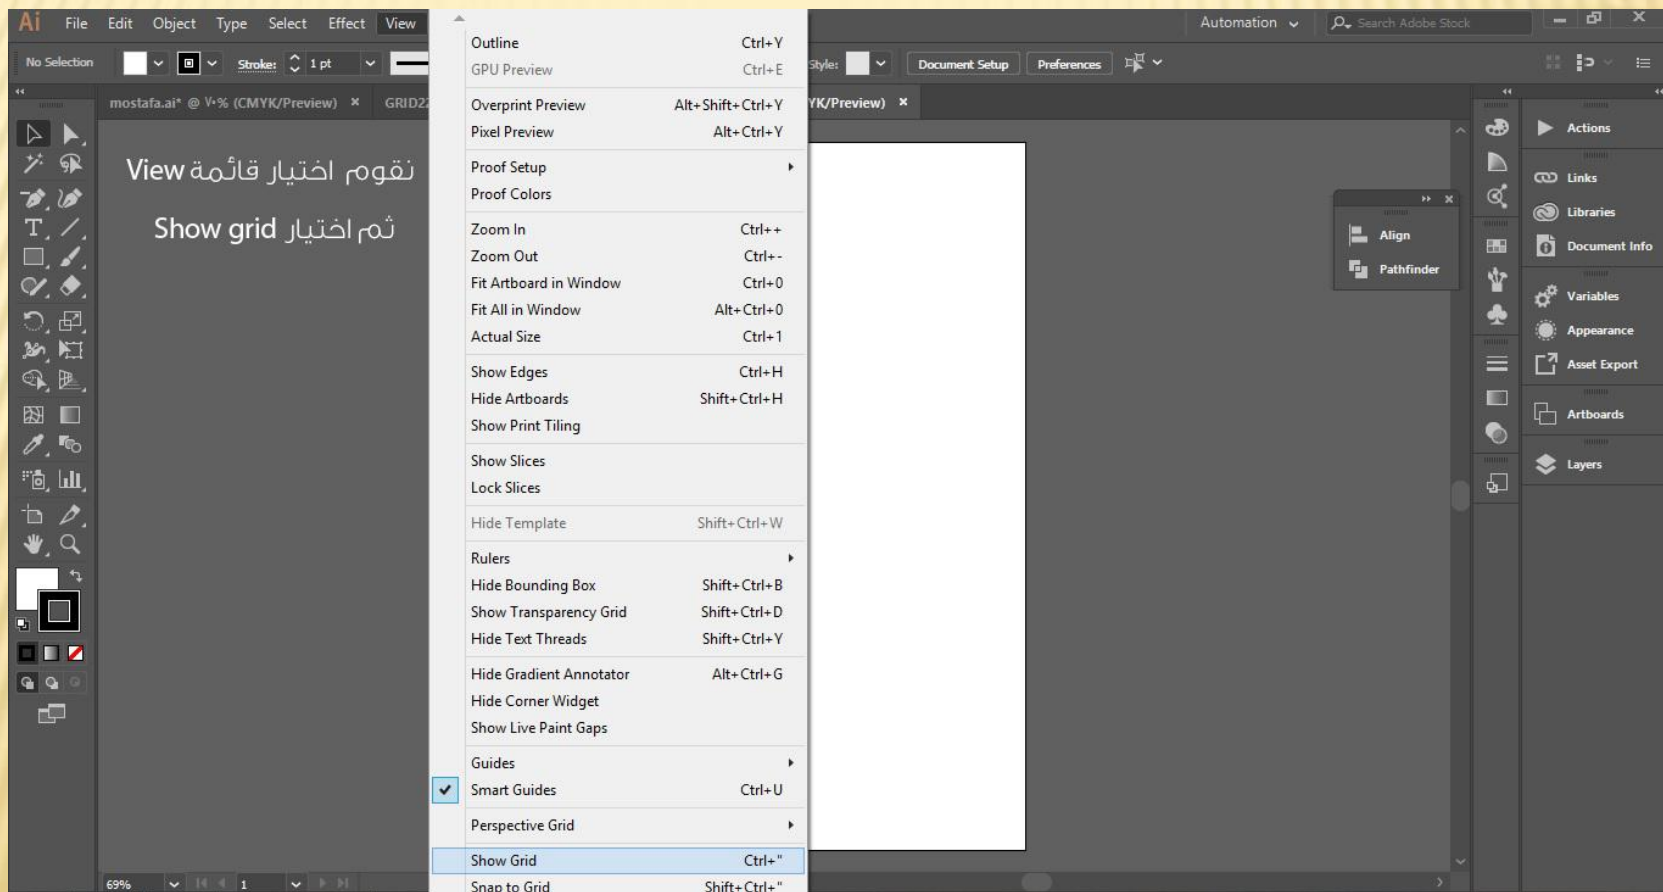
Ai File Edit Object Type Select Effect View

Automation Search Adobe Stock

No Selection Stroke: 1 pt

Style: Document Setup Preferences

mostafa.ai* @ ٧٠% (CMYK/Preview) × GRID2 YK/Preview) ×

نقوم اختيار قائمة View

ثم اختيار Show grid

| | |
|---|---|
| Outline | Ctrl+Y |
| GPU Preview | Ctrl+E |
| Overprint Preview | Alt+Shift+Ctrl+Y |
| Pixel Preview | Alt+Ctrl+Y |
| Proof Setup | |
| Proof Colors | |
| Zoom In | Ctrl++ |
| Zoom Out | Ctrl+- |
| Fit Artboard in Window | Ctrl+0 |
| Fit All in Window | Alt+Ctrl+0 |
| Actual Size | Ctrl+1 |
| Show Edges | Ctrl+H |
| Hide Artboards | Shift+Ctrl+H |
| Show Print Tiling | |
| Show Slices | |
| Lock Slices | |
| Hide Template | Shift+Ctrl+W |
| Rulers | |
| Hide Bounding Box | Shift+Ctrl+B |
| Show Transparency Grid | Shift+Ctrl+D |
| Hide Text Threads | Shift+Ctrl+Y |
| Hide Gradient Annotator | Alt+Ctrl+G |
| Hide Corner Widget | |
| Show Live Paint Gaps | |
| Guides | |
| Smart Guides | Ctrl+U |
| Perspective Grid | |
| Show Grid | Ctrl+" |
| Snap to Grid | Shift+Ctrl+" |

Align
Pathfinder

Actions
Links
Libraries
Document Info
Variables
Appearance
Asset Export
Artboards
Layers

69% 1